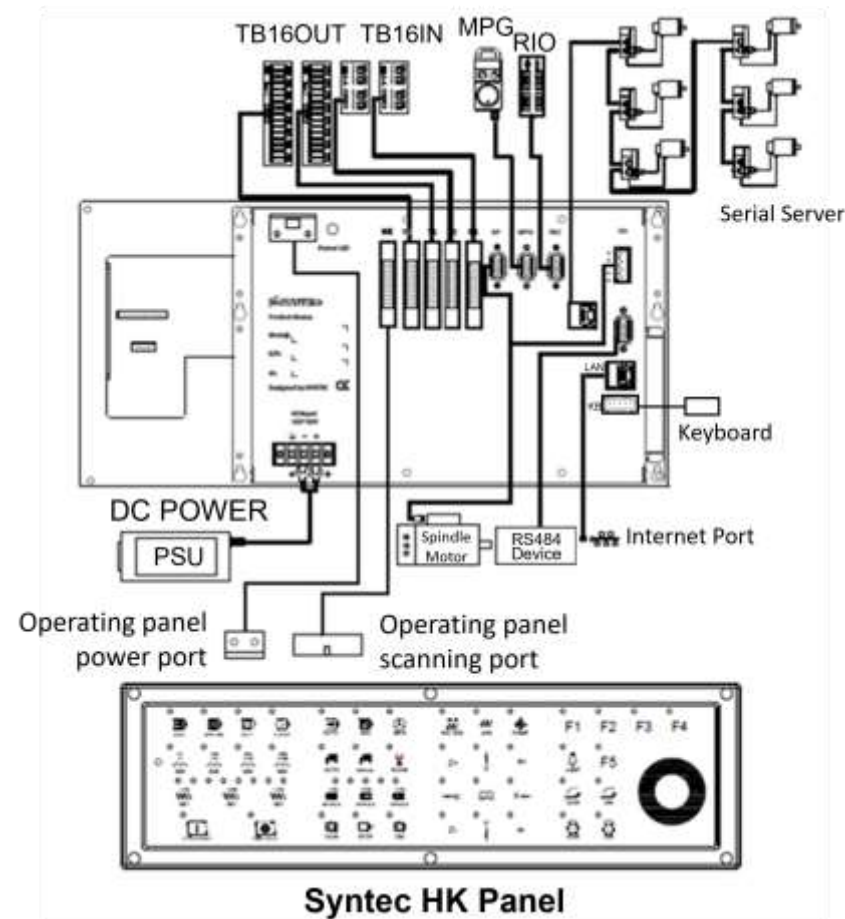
TB16OUT TB16IN MPG RIO

Serial Server

LAN

Keyboard

DC POWER

PSU

Spindle Motor

RS484 Device

Internet Port

Operating panel power port

Operating panel scanning port

F1 F2 F3 F4

F5

Syntec HK Panel